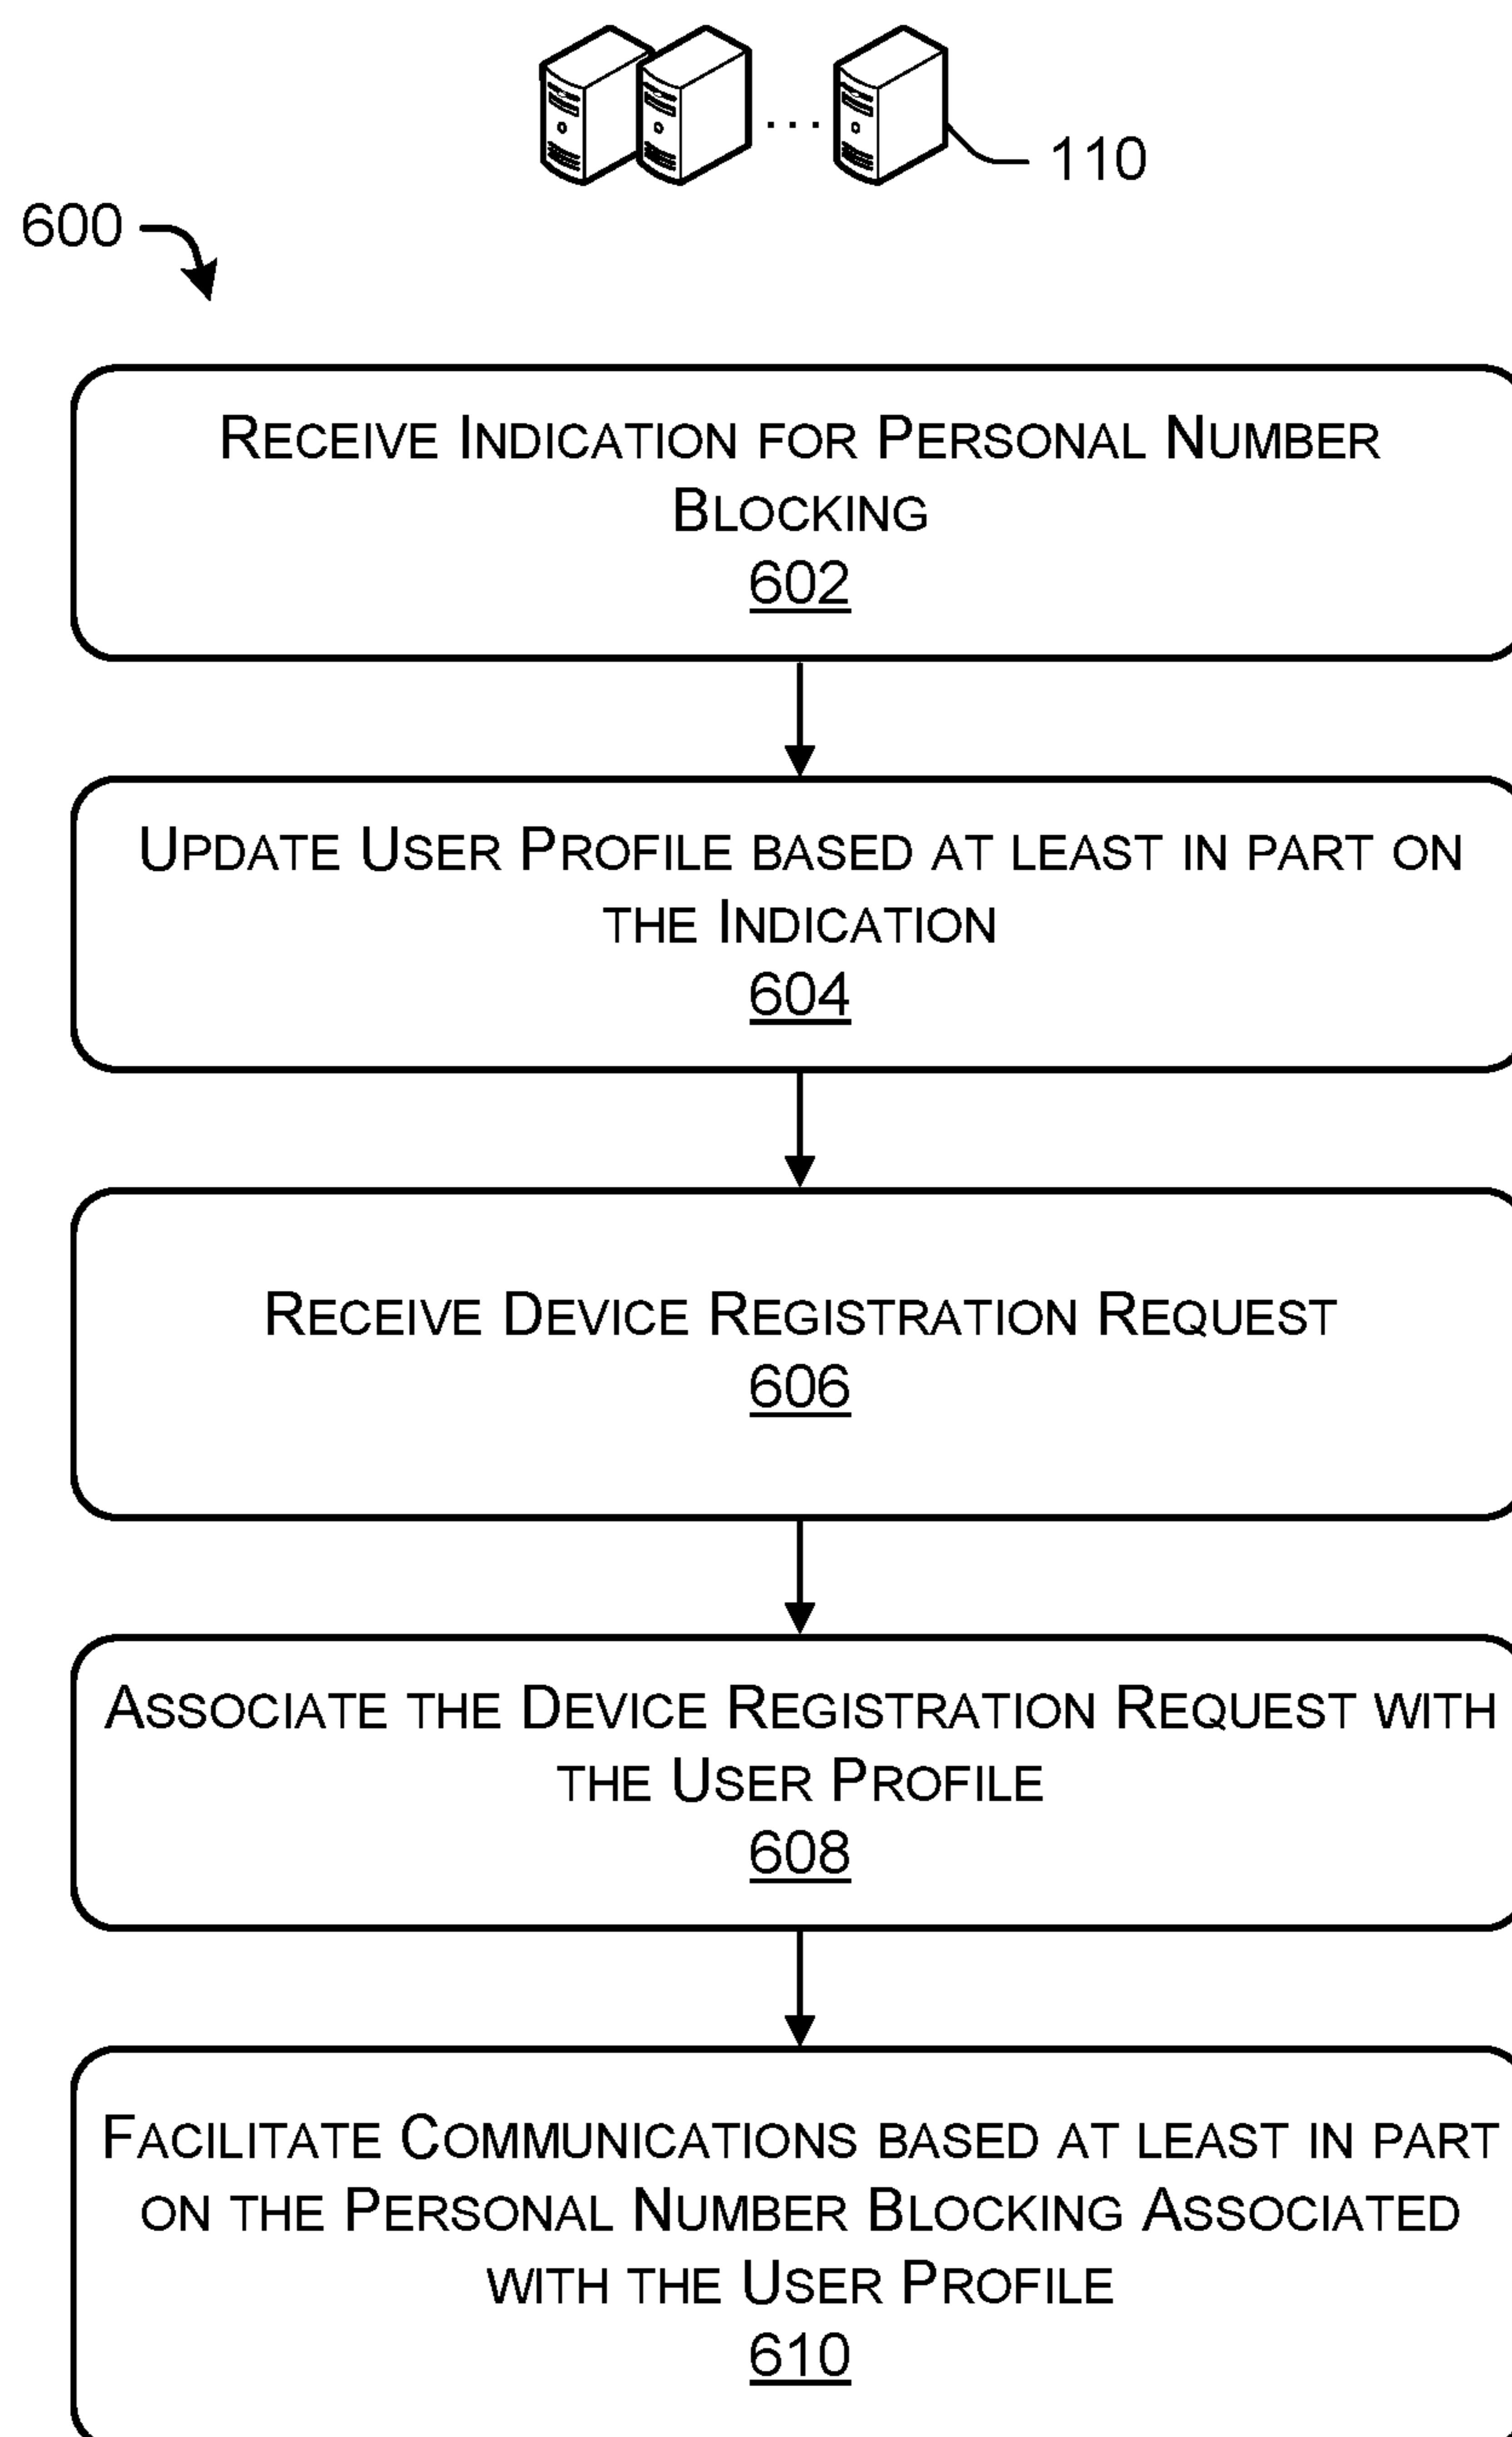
110

600

Receive Indication for Personal Number Blocking
602

Update User Profile based at least in part on the Indication
604

Receive Device Registration Request
606

Associate the Device Registration Request with the User Profile
608

Facilitate Communications based at least in part on the Personal Number Blocking Associated with the User Profile
610